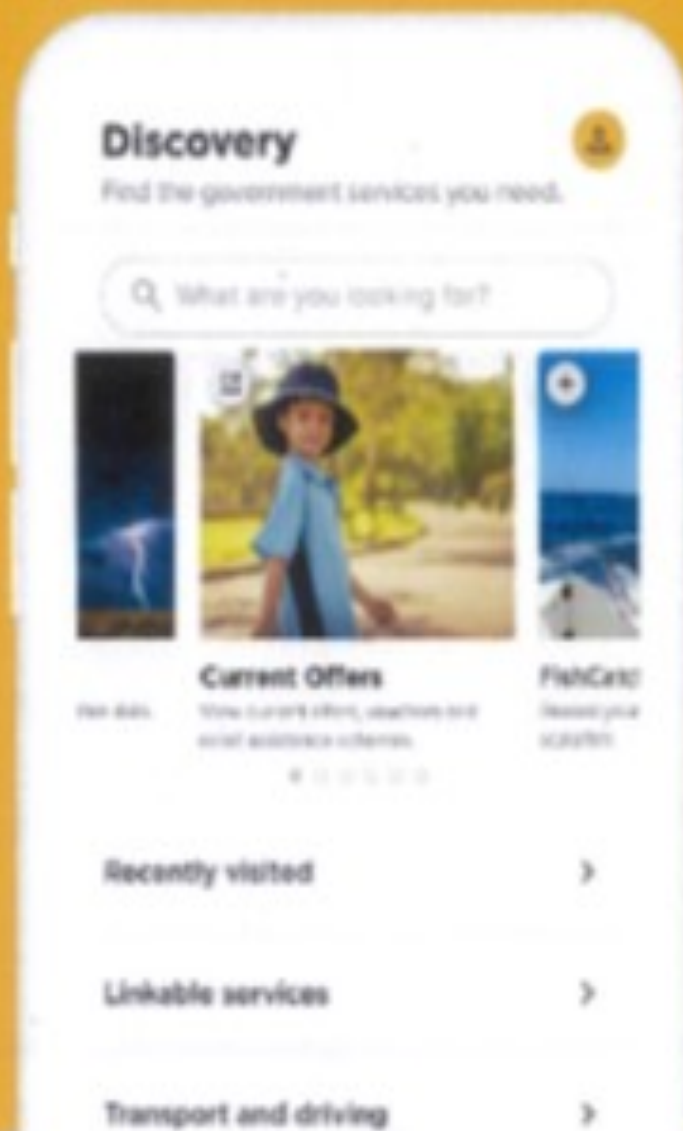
Discovery

Find the government services you need.

What are you looking for?

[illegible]

Current Offers

View current offers, vouchers and social assistance schemes.

FishCatc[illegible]

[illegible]

Recently visited

Linkable services

Transport and driving